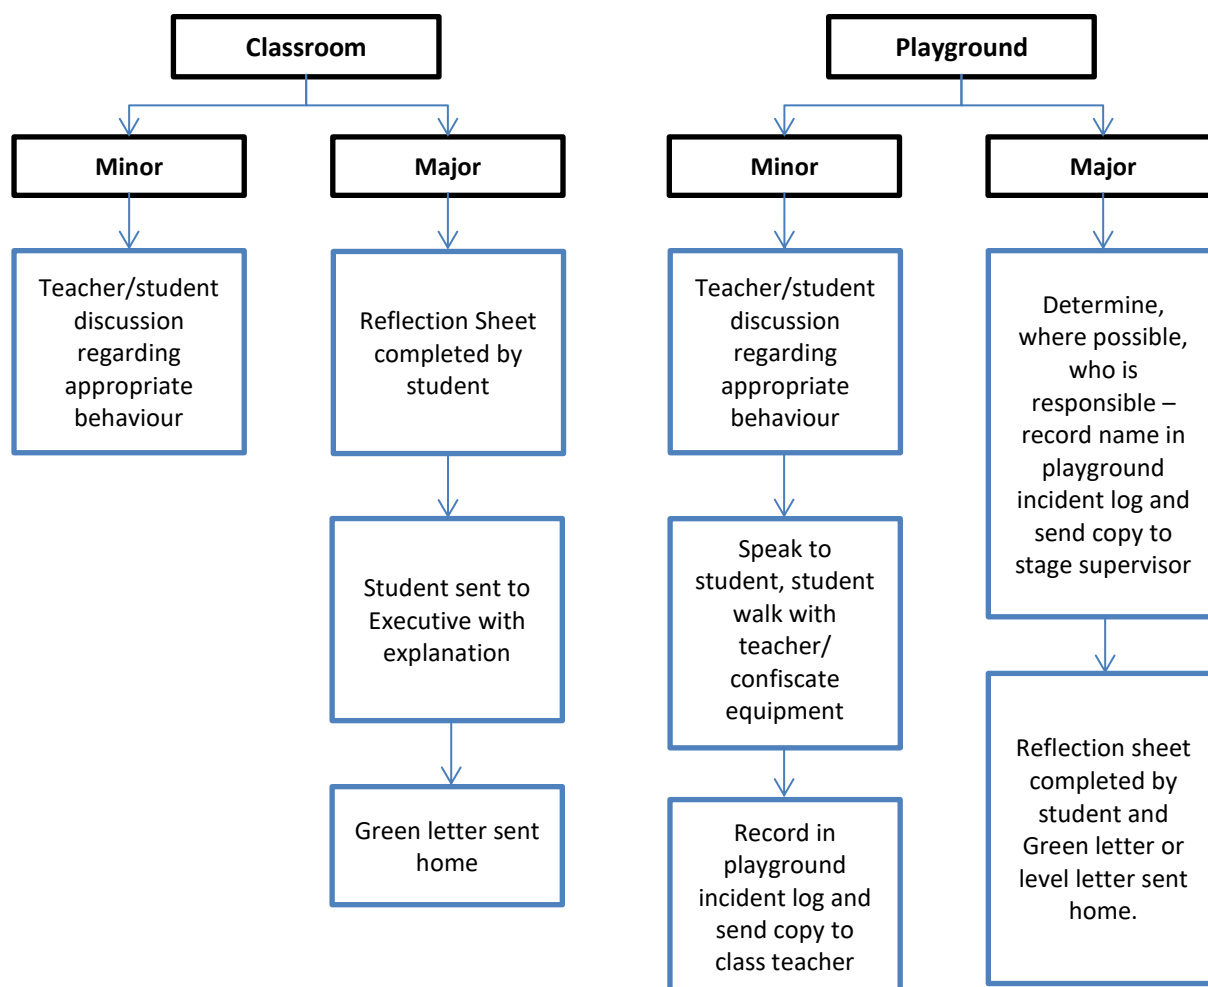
Classroom

Minor

Major

Teacher/student discussion regarding appropriate behaviour

Reflection Sheet completed by student

Student sent to Executive with explanation

Green letter sent home

Playground

Minor

Major

Teacher/student discussion regarding appropriate behaviour

Speak to student, student walk with teacher/ confiscate equipment

Record in playground incident log and send copy to class teacher

Determine, where possible, who is responsible – record name in playground incident log and send copy to stage supervisor

Reflection sheet completed by student and Green letter or level letter sent home.